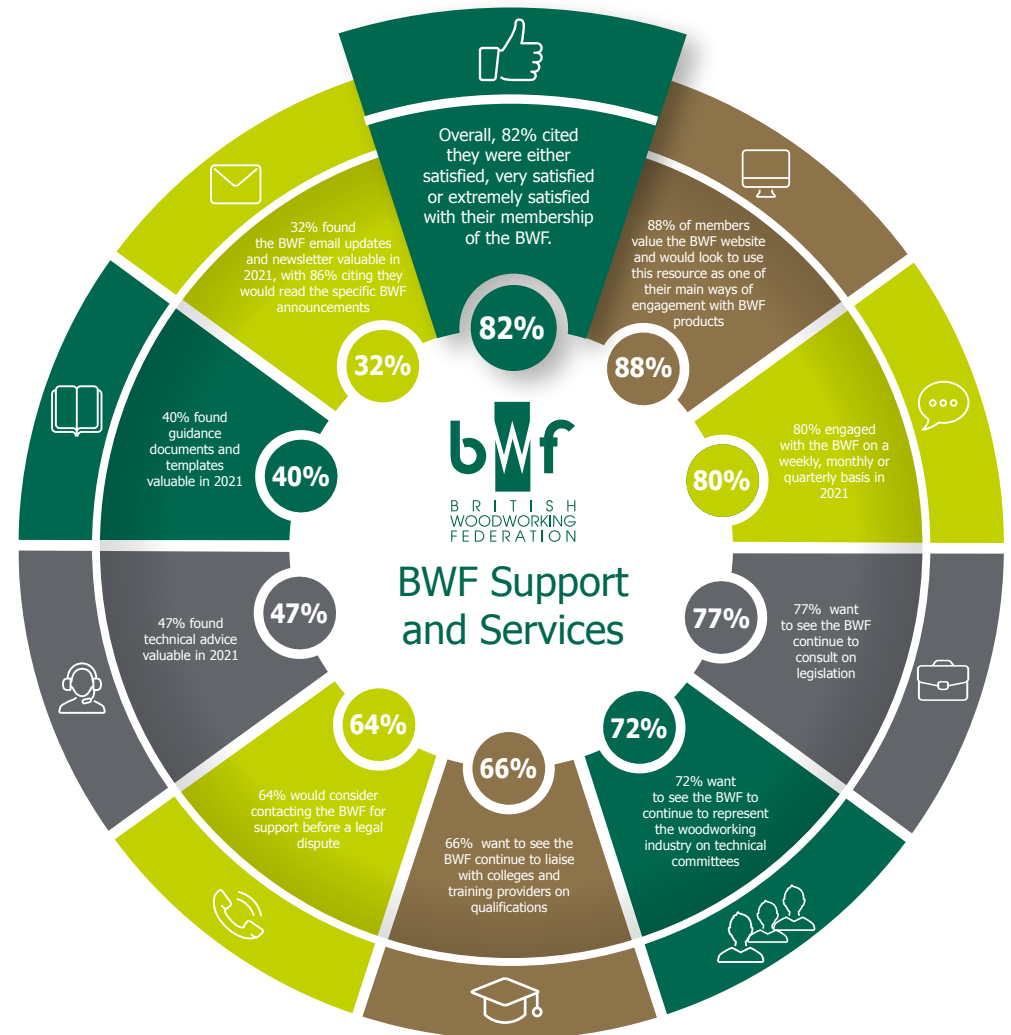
Overall, 82% cited they were either satisfied, very satisfied or extremely satisfied with their membership of the BWF.

82%

88% of members value the BWF website and would look to use this resource as one of their main ways of engagement with BWF products

88%

80% engaged with the BWF on a weekly, monthly or quarterly basis in 2021

80%

77% want to see the BWF continue to consult on legislation

77%

72% want to see the BWF to continue to represent the woodworking industry on technical committees

72%

66% want to see the BWF continue to liaise with colleges and training providers on qualifications

66%

64% would consider contacting the BWF for support before a legal dispute

64%

47% found technical advice valuable in 2021

47%

40% found guidance documents and templates valuable in 2021

40%

32% found the BWF email updates and newsletter valuable in 2021, with 86% citing they would read the specific BWF announcements

32%

bwf
BRITISH WOODWORKING FEDERATION

BWF Support and Services